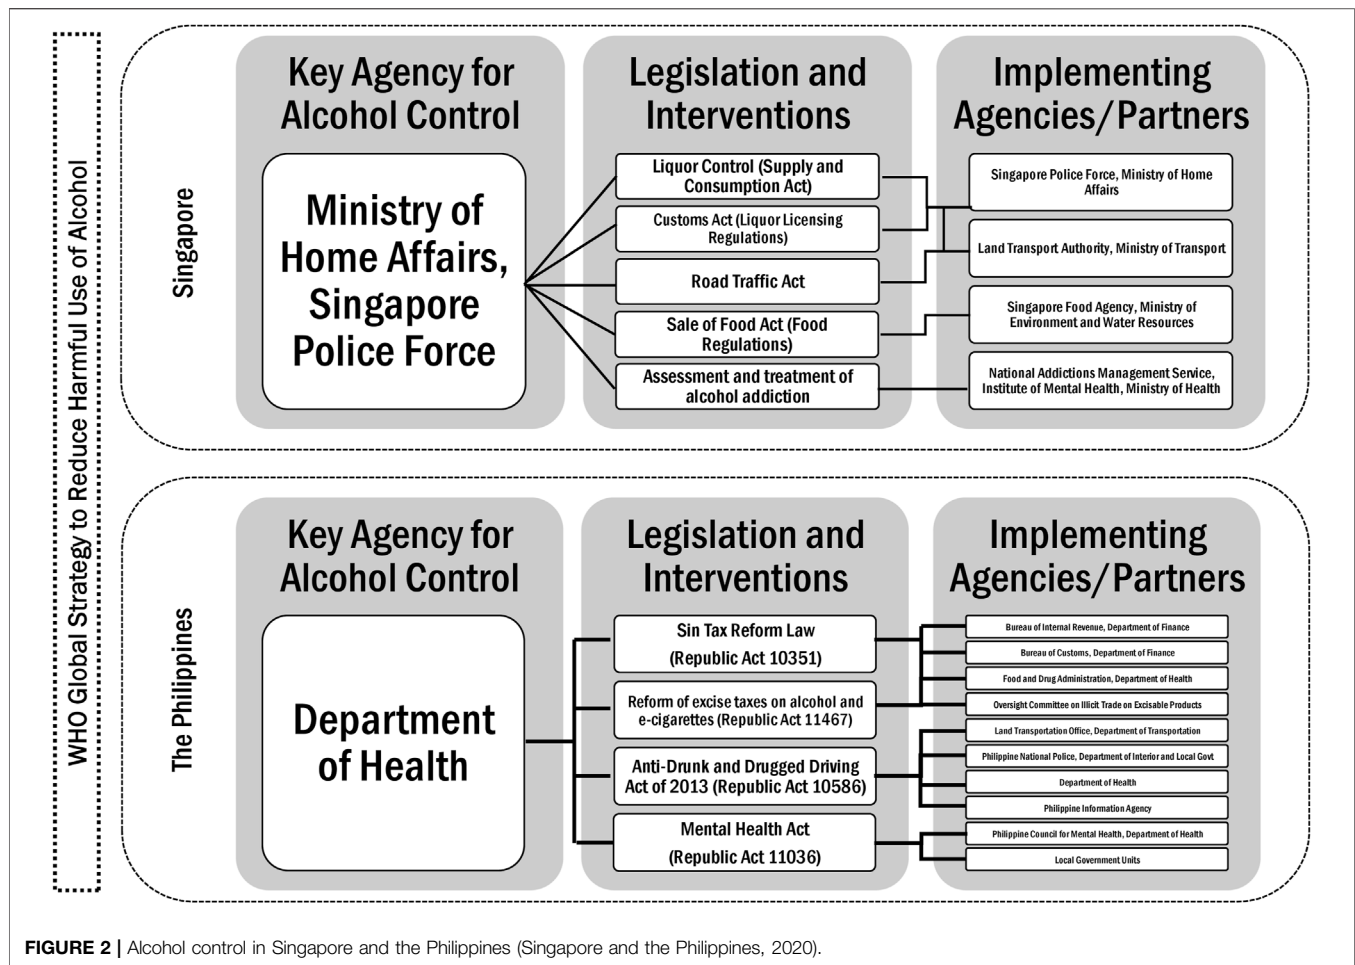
WHO Global Strategy to Reduce Harmful Use of Alcohol

Singapore

Key Agency for Alcohol Control

Ministry of Home Affairs, Singapore Police Force

Legislation and Interventions

Liquor Control (Supply and Consumption Act)

Customs Act (Liquor Licensing Regulations)

Road Traffic Act

Sale of Food Act (Food Regulations)

Assessment and treatment of alcohol addiction

Implementing Agencies/Partners

Singapore Police Force, Ministry of Home Affairs

Land Transport Authority, Ministry of Transport

Singapore Food Agency, Ministry of Environment and Water Resources

National Addictions Management Sevice, Institute of Mental Health, Ministry of Health

The Philippines

Key Agency for Alcohol Control

Department of Health

Legislation and Interventions

Sin Tax Reform Law (Republic Act 10351)

Reform of excise taxes on alcohol and e-cigarettes (Republic Act 11467)

Anti-Drunk and Drugged Driving Act of 2013 (Republic Act 10586)

Mental Health Act (Republic Act 11036)

Implementing Agencies/Partners

Bureau of Internal Revenue, Department of Finance

Bureau of Customs, Department of Finance

Food and Drug Administration, Department of Health

Oversight Committee on Illicit Trade on Excisable Products

Land Transportation Office, Department of Transportation

Philippine National Police, Department of Interior and Local Govt

Department of Health

Philippine Information Agency

Philippine Council for Mental Health, Department of Health

Local Government Units

FIGURE 2 | Alcohol control in Singapore and the Philippines (Singapore and the Philippines, 2020).